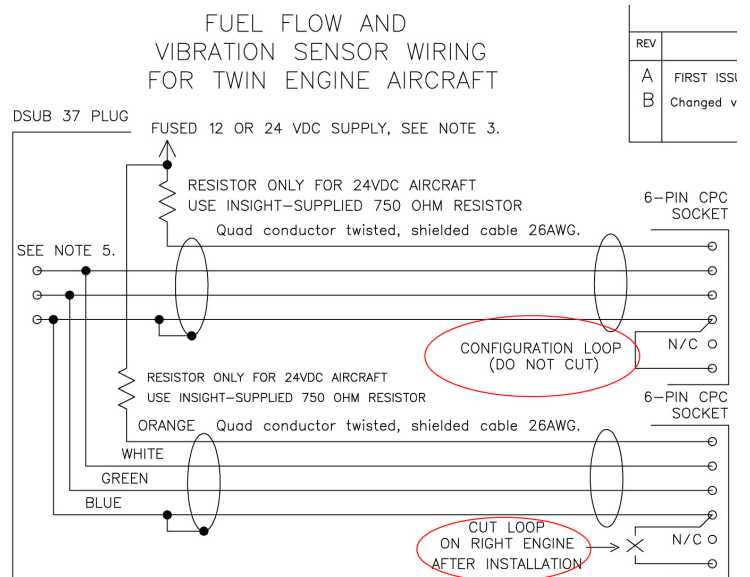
FUEL FLOW AND
VIBRATION SENSOR WIRING
FOR TWIN ENGINE AIRCRAFT

| REV | |
|---|---|
| A | FIRST ISSU |
| B | Changed v |

DSUB 37 PLUG

FUSED 12 OR 24 VDC SUPPLY, SEE NOTE 3.

RESISTOR ONLY FOR 24VDC AIRCRAFT
USE INSIGHT-SUPPLIED 750 OHM RESISTOR

6-PIN CPC
SOCKET

Quad conductor twisted, shielded cable 26AWG.

SEE NOTE 5.

CONFIGURATION LOOP
(DO NOT CUT)

N/C

RESISTOR ONLY FOR 24VDC AIRCRAFT
USE INSIGHT-SUPPLIED 750 OHM RESISTOR

6-PIN CPC
SOCKET

ORANGE Quad conductor twisted, shielded cable 26AWG.

WHITE

GREEN

BLUE

CUT LOOP
ON RIGHT ENGINE
AFTER INSTALLATION

N/C